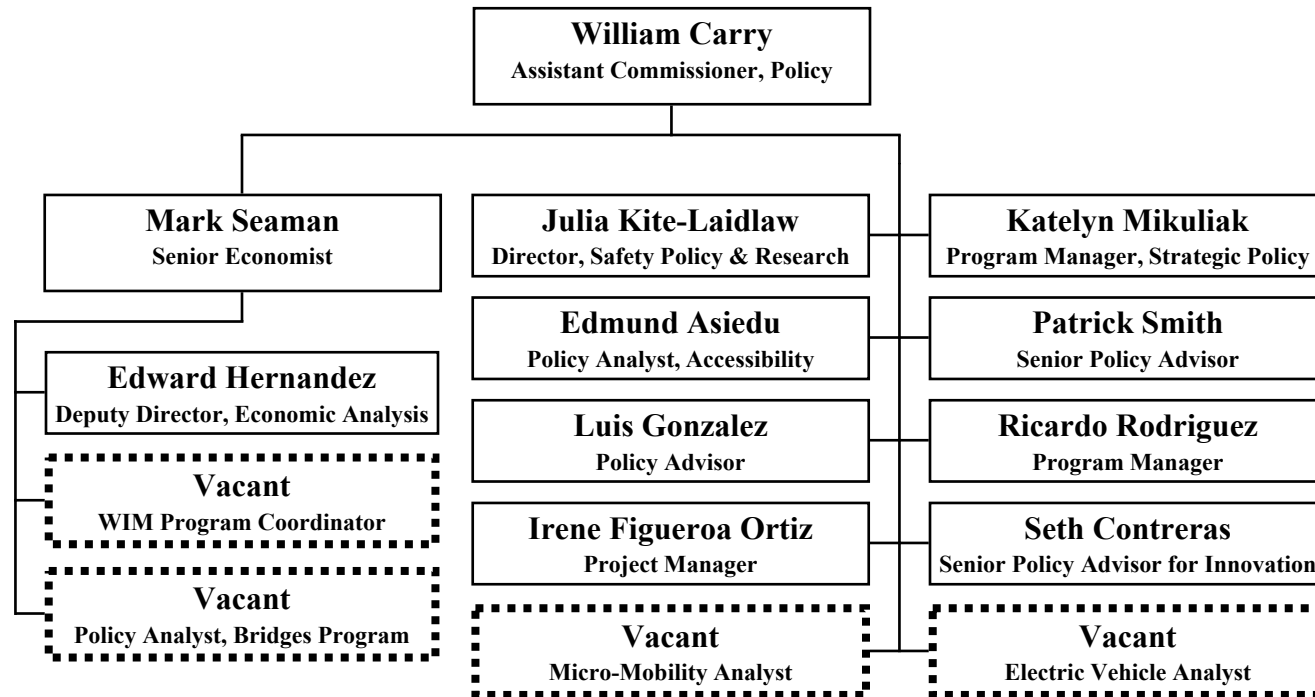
William Carry
Assistant Commissioner, Policy

Mark Seaman
Senior Economist

Edward Hernandez
Deputy Director, Economic Analysis

Vacant
WIM Program Coordinator

Vacant
Policy Analyst, Bridges Program

Julia Kite-Laidlaw
Director, Safety Policy & Research

Edmund Asiedu
Policy Analyst, Accessibility

Luis Gonzalez
Policy Advisor

Irene Figueroa Ortiz
Project Manager

Vacant
Micro-Mobility Analyst

Katelyn Mikuliak
Program Manager, Strategic Policy

Patrick Smith
Senior Policy Advisor

Ricardo Rodriguez
Program Manager

Seth Contreras
Senior Policy Advisor for Innovation

Vacant
Electric Vehicle Analyst